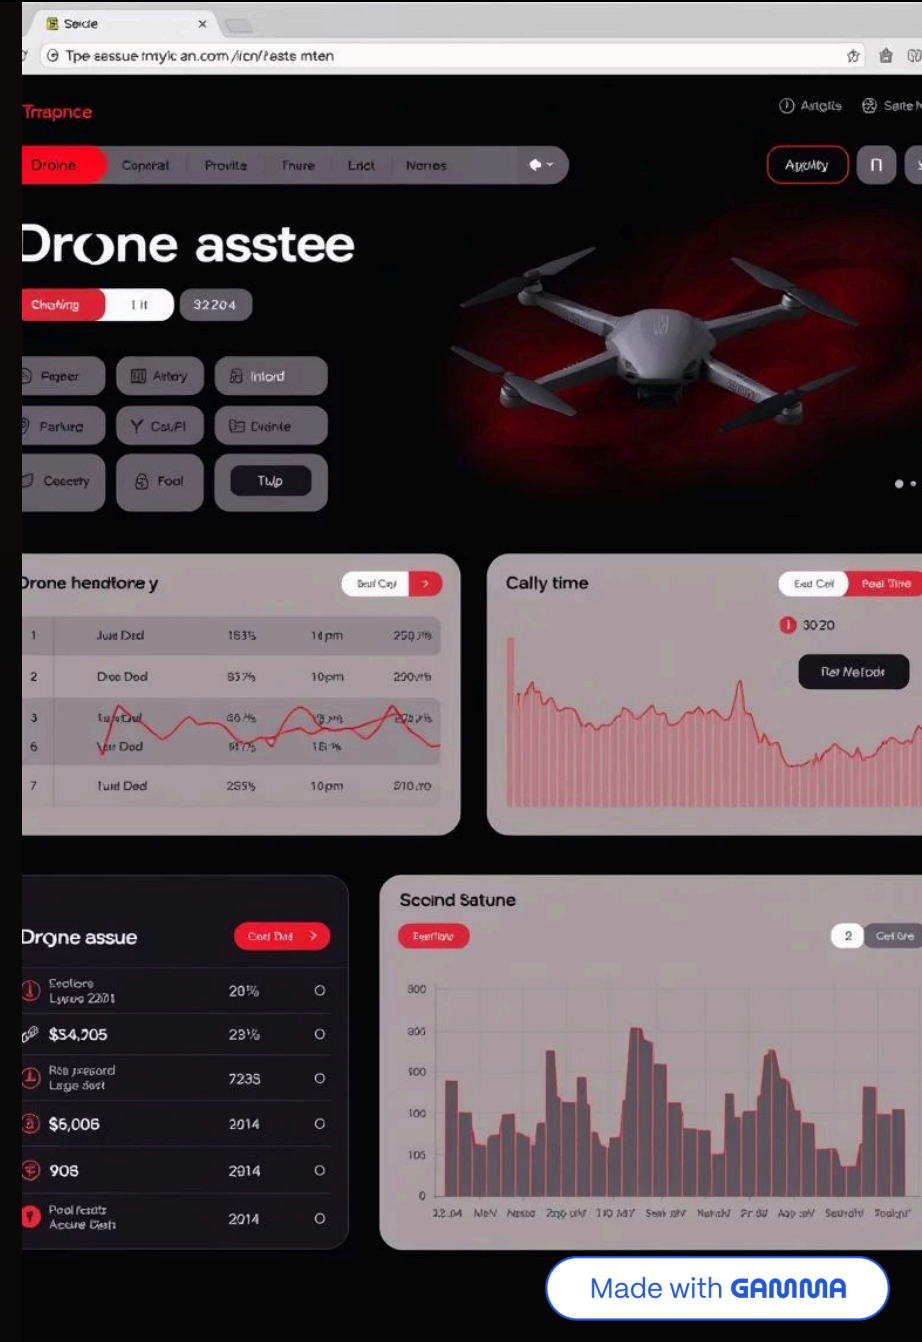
Seide ×

Tpe eessue tmylc an.com /icn/teste mten

Trrapnce

Arigtis Satte N

Droine Conerial Provite Thure Lrict Nories

Ayolity

Drone asstee

Chotring 1 it 32204

Pageer Airtery Intord
Parkure CaUFl Drdinte
Coeerty Fool Tulp

Drone hendtone y

Beul Cay

| 1 | Juse Ded | 183% | 14pm | 250 |
|---|---|---|---|---|
| 2 | Droe Ded | 85% | 10pm | 290 |
| 3 | Ta Dad | 88% | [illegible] | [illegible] |
| 6 | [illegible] Ded | 91% | 15% | |
| 7 | Tuld Ded | 255% | 10pm | 210 |

Cally time

Ead Ceil Peal Tine

3020

Rer Nefode

Drone assue

Cerl Dad

| Eeclore Lyuee 2201 | 20% | O |
|---|---|---|
| $54,705 | 23% | O |
| Rôn pxegord Large Sest | 7235 | O |
| $5,006 | 2014 | O |
| 908 | 2914 | O |
| Pool feault Accine Cash | 2014 | O |

Scoind Satune

Teartiore

2 Cel Ore

300
300
500
100
105
0

32.04 NbV Nesbo 2ng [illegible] 110 MAY Seal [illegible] Nerahl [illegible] Aap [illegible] Seuhdht Tookgur

Made with GAMMA